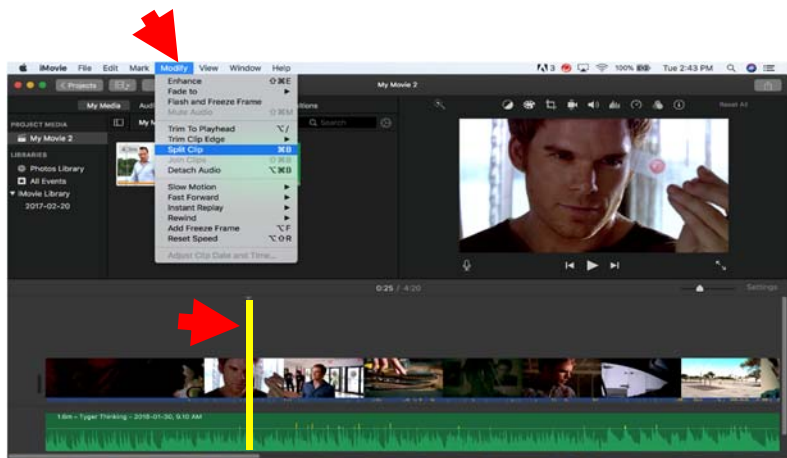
iMovie File Edit Mark Modify View Window Help
100% Tue 2:43 PM

< Projects
My Movie 2
Reset All

My Media Audio Transitions
PROJECT MEDIA
My Movie 2
LIBRARIES
Photos Library
All Events
iMovie Library
2017-02-20
Search

Enhance ⇧⌘E
Fade to
Flash and Freeze Frame
Mute Audio ⇧⌘M
Trim To Playhead ⌥/
Trim Clip Edge
Split Clip ⌘B
Join Clips ⇧⌘B
Detach Audio ⌥⌘B
Slow Motion
Fast Forward
Instant Replay
Rewind
Add Freeze Frame ⌥F
Reset Speed ⌥⌘R
Adjust Clip Date and Time...

0:25 / 4:20
Settings

1.6m – Tyger Thinking – 2018-01-30, 9:10 AM